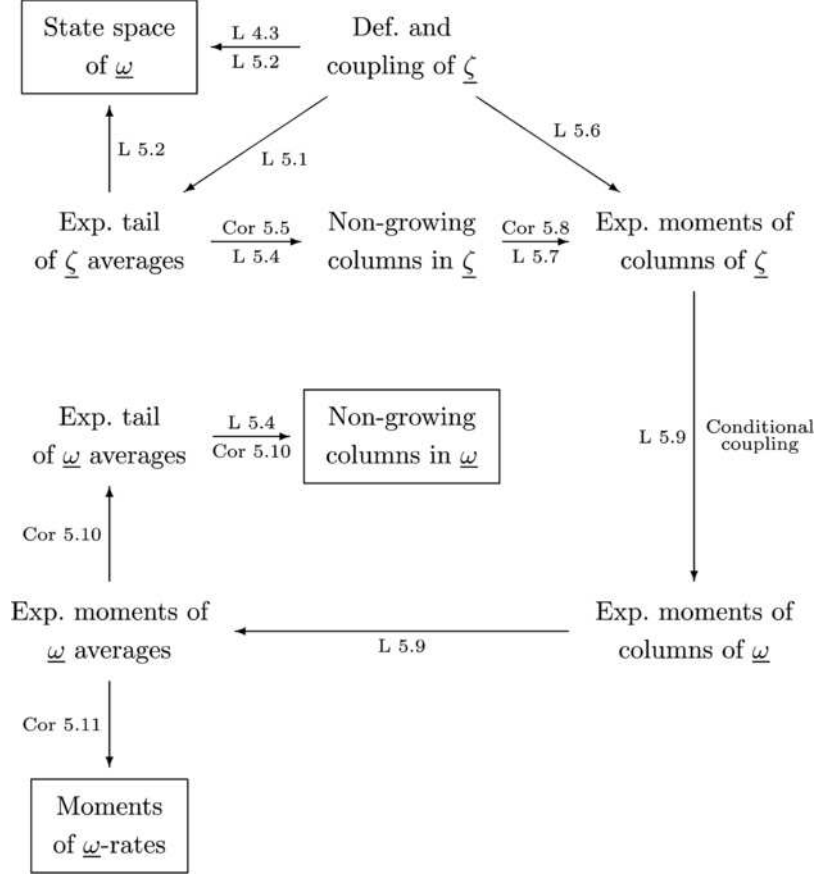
State space of $\underline{\omega}$

L 4.3
L 5.2

Def. and coupling of $\underline{\zeta}$

L 5.2

L 5.1

L 5.6

Exp. tail of $\underline{\zeta}$ averages

Cor 5.5
L 5.4

Non-growing columns in $\underline{\zeta}$

Cor 5.8
L 5.7

Exp. moments of columns of $\underline{\zeta}$

L 5.9

Conditional coupling

Exp. tail of $\underline{\omega}$ averages

L 5.4
Cor 5.10

Non-growing columns in $\underline{\omega}$

Cor 5.10

Exp. moments of $\underline{\omega}$ averages

L 5.9

Exp. moments of columns of $\underline{\omega}$

Cor 5.11

Moments of $\underline{\omega}$-rates